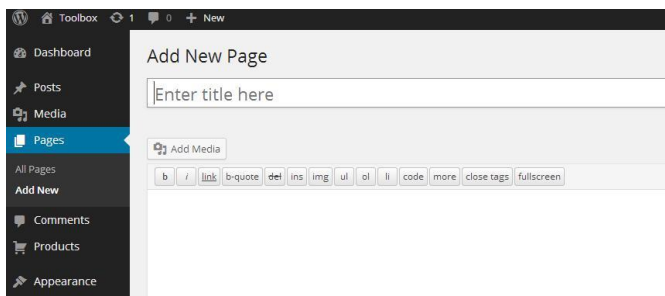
Toolbox 1 0 + New

Dashboard
Posts
Media
Pages
All Pages
Add New
Comments
Products
Appearance

Add New Page

Enter title here

Add Media

b i link b-quote del ins img ul ol li code more close tags fullscreen